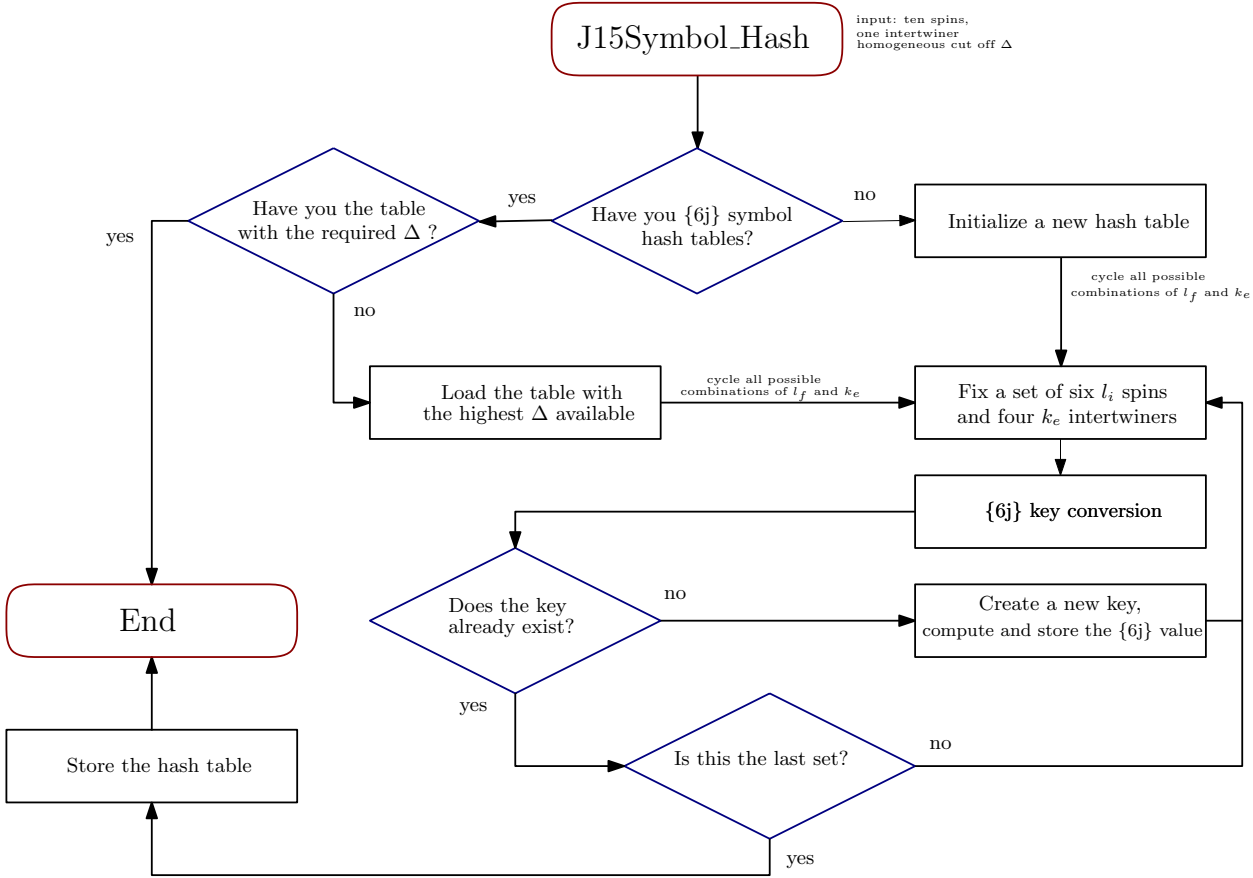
J15Symbol_Hash

input: ten spins, one intertwiner homogeneous cut off $\Delta$

Have you {6j} symbol hash tables?

yes

no

Have you the table with the required $\Delta$ ?

yes

no

Initialize a new hash table

cycle all possible combinations of $l_f$ and $k_e$

Load the table with the highest $\Delta$ available

cycle all possible combinations of $l_f$ and $k_e$

Fix a set of six $l_i$ spins and four $k_e$ intertwiners

{6j} key conversion

End

Does the key already exist?

no

Create a new key, compute and store the {6j} value

yes

Is this the last set?

no

Store the hash table

yes